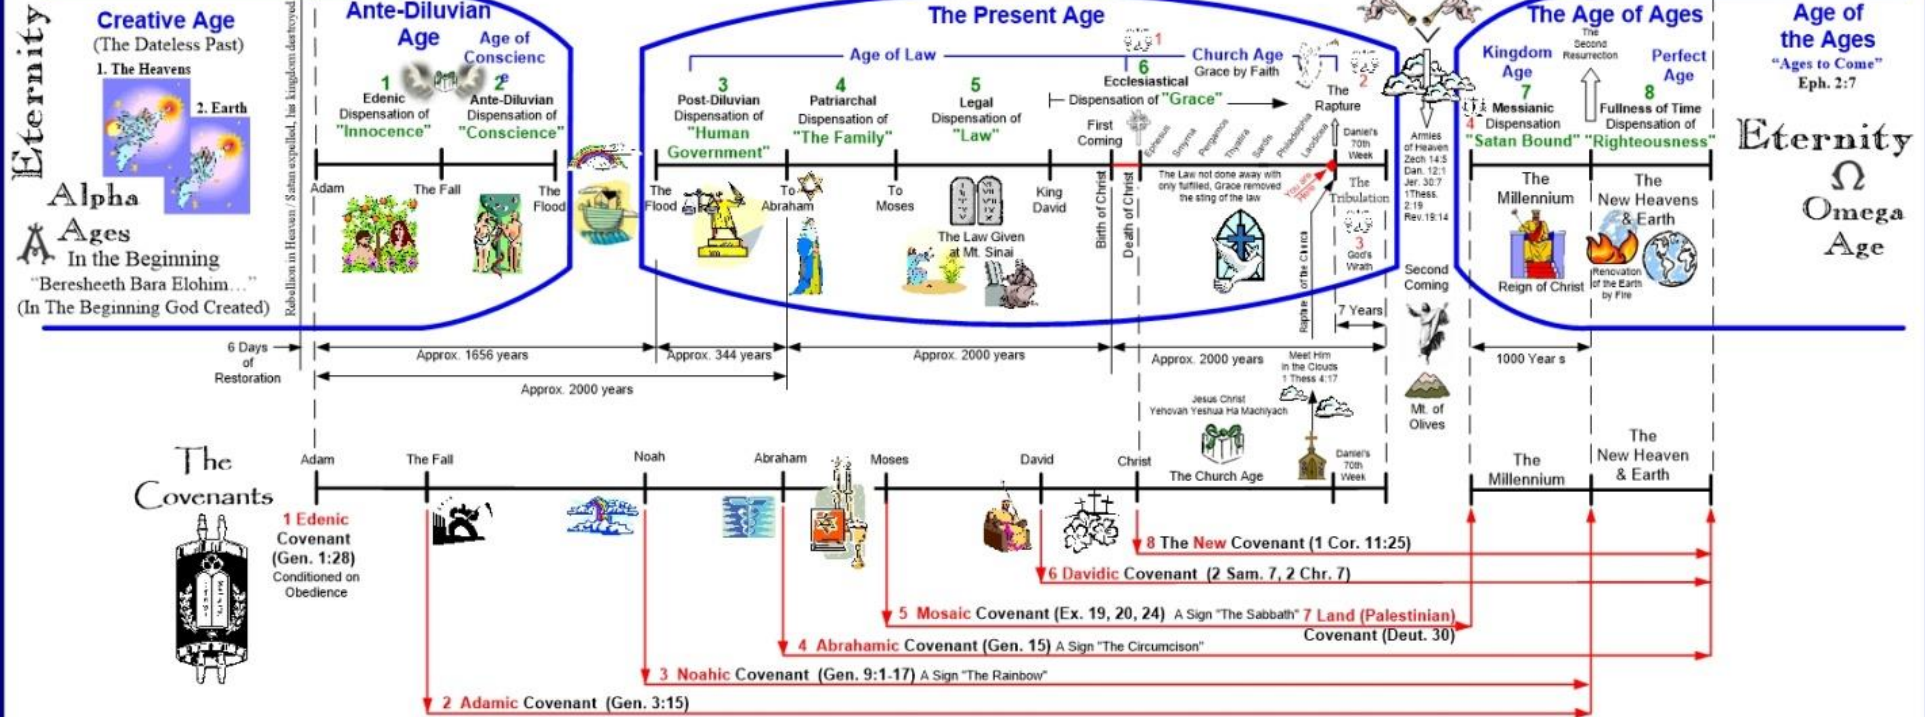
Eternity

Creative Age
(The Dateless Past)
1. The Heavens
2. Earth

Alpha
Ages
In the Beginning
"Beresheeth Bara Elohim…"
(In The Beginning God Created)

Rebellion in Heaven / Satan expelled, his kingdom destroyed

Ante-Diluvian Age
Age of Conscience
1 Edenic Dispensation of "Innocence"
2 Ante-Diluvian Dispensation of "Conscience"
Adam
The Fall
The Flood

The Present Age
Age of Law
3 Post-Diluvian Dispensation of "Human Government"
4 Patriarchal Dispensation of "The Family"
5 Legal Dispensation of "Law"
The Flood
To Abraham
To Moses
King David
The Law Given at Mt. Sinai
Birth of Christ
Death of Christ
First Coming
6 Ecclesiastical
Church Age
Grace by Faith
Dispensation of "Grace"
Ephesus Smyrna Pergamos Thyatira Sardis Philadelphia Laodicea
The Law not done away with only fulfilled, Grace removed the sting of the law
You are Here
1
2
The Rapture
Daniel's 70th Week
The Tribulation
3 God's Wrath
Rapture of the Church
7 Years
Armies of Heaven Zech 14:5 Dan. 12:1 Jer. 30:7 1Thess. 2:19 Rev.19:14
Second Coming

The Age of Ages
Kingdom Age
The Second Resurrection
Perfect Age
4
7 Messianic Dispensation
"Satan Bound"
8 Fullness of Time Dispensation of "Righteousness"
The Millennium
Reign of Christ
The New Heavens & Earth
Renovation of the Earth by Fire

Age of the Ages
"Ages to Come"
Eph. 2:7
Eternity
Ω
Omega
Age

6 Days of Restoration
Approx. 1656 years
Approx. 344 years
Approx. 2000 years
Approx. 2000 years
Approx. 2000 years
1000 Year s
Meet Him in the Clouds 1 Thess 4:17
Mt. of Olives
Jesus Christ
Yehovah Yeshua Ha Machiyach
The Church Age
Daniel's 70th Week

The Covenants
Adam
The Fall
Noah
Abraham
Moses
David
Christ
The Millennium
The New Heaven & Earth

1 Edenic Covenant (Gen. 1:28) Conditioned on Obedience
8 The New Covenant (1 Cor. 11:25)
6 Davidic Covenant (2 Sam. 7, 2 Chr. 7)
5 Mosaic Covenant (Ex. 19, 20, 24) A Sign "The Sabbath"
7 Land (Palestinian) Covenant (Deut. 30)
4 Abrahamic Covenant (Gen. 15) A Sign "The Circumcison"
3 Noahic Covenant (Gen. 9:1-17) A Sign "The Rainbow"
2 Adamic Covenant (Gen. 3:15)